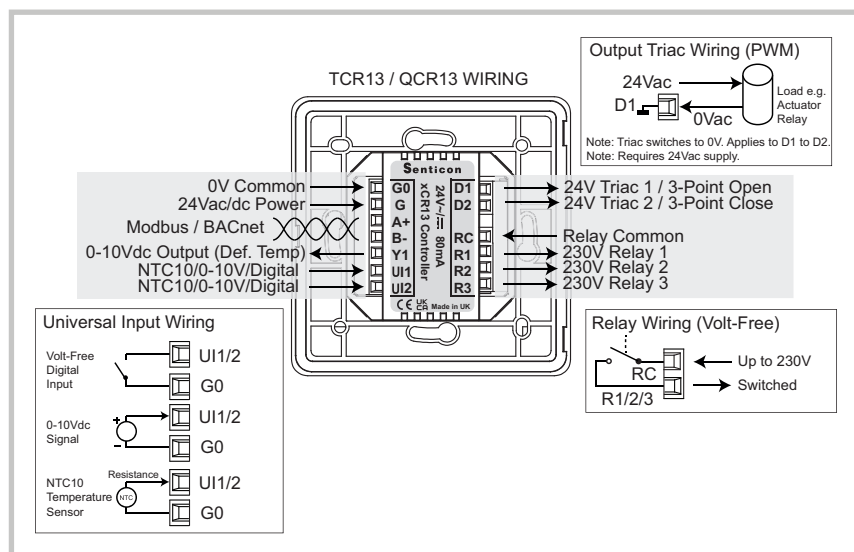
Output Triac Wiring (PWM)

24Vac
D1
0Vac
Load e.g. Actuator Relay

Note: Triac switches to 0V. Applies to D1 to D2.
Note: Requires 24Vac supply.

TCR13 / QCR13 WIRING

Senticon
24V~/⎓ 80mA
xCR13 Controller
CE UK CA Made in UK

0V Common
24Vac/dc Power
Modbus / BACnet
0-10Vdc Output (Def. Temp)
NTC10/0-10V/Digital
NTC10/0-10V/Digital

G0
G
A+
B-
Y1
UI1
UI2

D1
D2
RC
R1
R2
R3

24V Triac 1 / 3-Point Open
24V Triac 2 / 3-Point Close
Relay Common
230V Relay 1
230V Relay 2
230V Relay 3

Universal Input Wiring

Volt-Free Digital Input
UI1/2
G0

0-10Vdc Signal
+
-
UI1/2
G0

NTC10 Temperature Sensor
Resistance
NTC
UI1/2
G0

Relay Wiring (Volt-Free)

RC
R1/2/3
Up to 230V
Switched